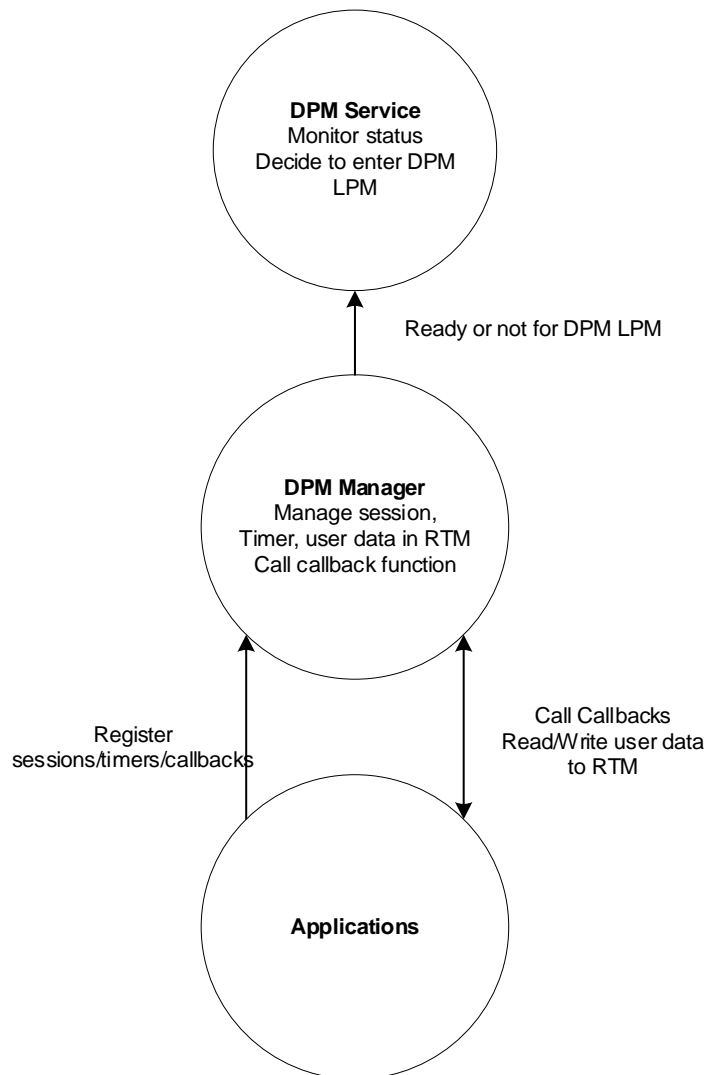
**DPM Service**
Monitor status
Decide to enter DPM LPM

Ready or not for DPM LPM

**DPM Manager**
Manage session,
Timer, user data in RTM
Call callback function

Register sessions/timers/callbacks

Call Callbacks
Read/Write user data to RTM

**Applications**